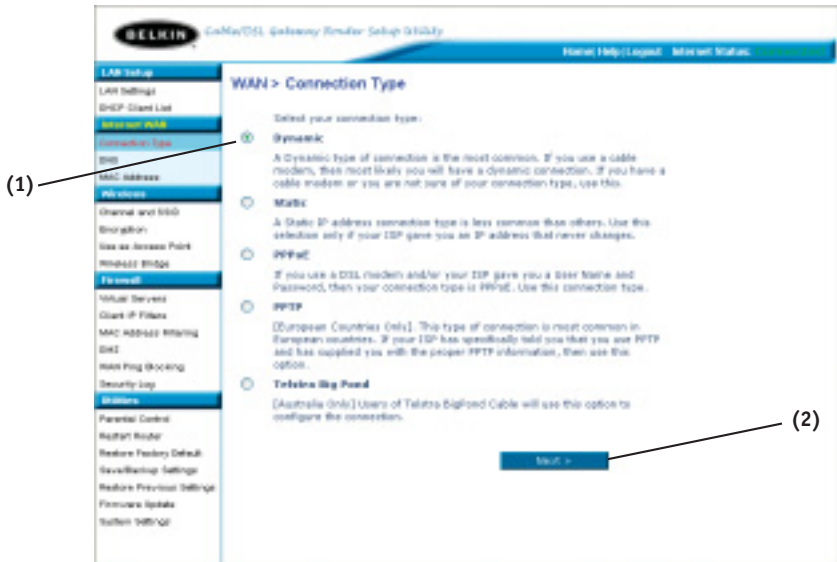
BELKIN Cable/DSL Gateway Router Setup Utility

Home | Help | Logout Internet Status: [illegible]

LAN Setup
LAN Settings
DHCP Client List
Internet WAN
Connection Type
DNS
MAC Address
Wireless
Channel and SSID
Encryption
Use as Access Point
Wireless Bridge
Firewall
Virtual Servers
Client IP Filters
MAC Address Filtering
DMZ
WAN Ping Blocking
Security Log
Utilities
Parental Control
Restart Router
Restore Factory Default
Save/Backup Settings
Restore Previous Settings
Firmware Update
System Settings

WAN > Connection Type

Select your connection type:

Dynamic

A Dynamic type of connection is the most common. If you use a cable modem, then most likely you will have a dynamic connection. If you have a cable modem or you are not sure of your connection type, use this.

Static

A Static IP address connection type is less common than others. Use this selection only if your ISP gave you an IP address that never changes.

PPPoE

If you use a DSL modem and/or your ISP gave you a User Name and Password, then your connection type is PPPoE. Use this connection type.

PPTP

[European Countries Only]. This type of connection is most common in European countries. If your ISP has specifically told you that you use PPTP and has supplied you with the proper PPTP information, then use this option.

Telstra Big Pond

[Australia Only] Users of Telstra BigPond Cable will use this option to configure the connection.

Next >

(1)

(2)